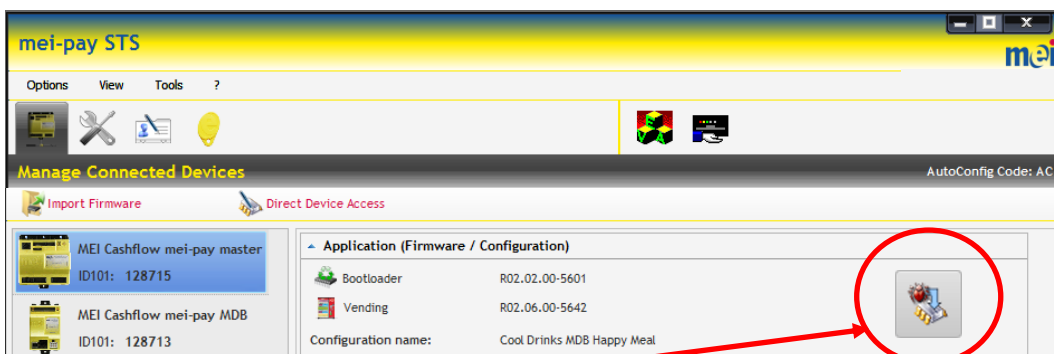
mei-pay STS

mei

Options View Tools ?

Manage Connected Devices

AutoConfig Code: AC

Import Firmware

Direct Device Access

MEI Cashflow mei-pay master
ID101: 128715

MEI Cashflow mei-pay MDB
ID101: 128713

Application (Firmware / Configuration)

| | |
|---|---|
| Bootloader | R02.02.00-5601 |
| Vending | R02.06.00-5642 |
| Configuration name: | Cool Drinks MDB Happy Meal |